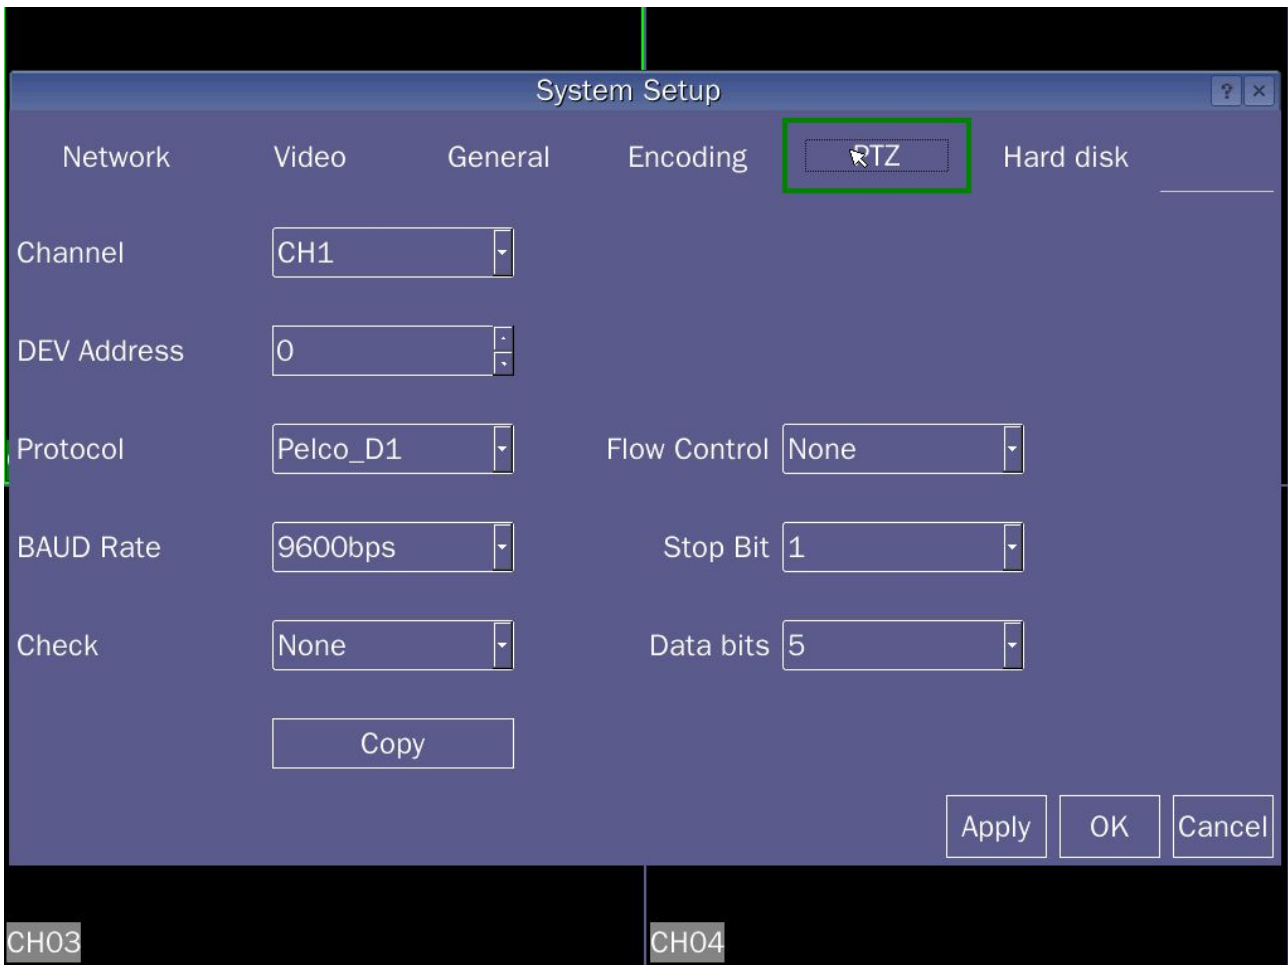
System Setup

? ×

Network Video General Encoding PTZ Hard disk

Channel CH1

DEV Address 0

Protocol Pelco_D1

Flow Control None

BAUD Rate 9600bps

Stop Bit 1

Check None

Data bits 5

Copy

Apply OK Cancel

CH03

CH04